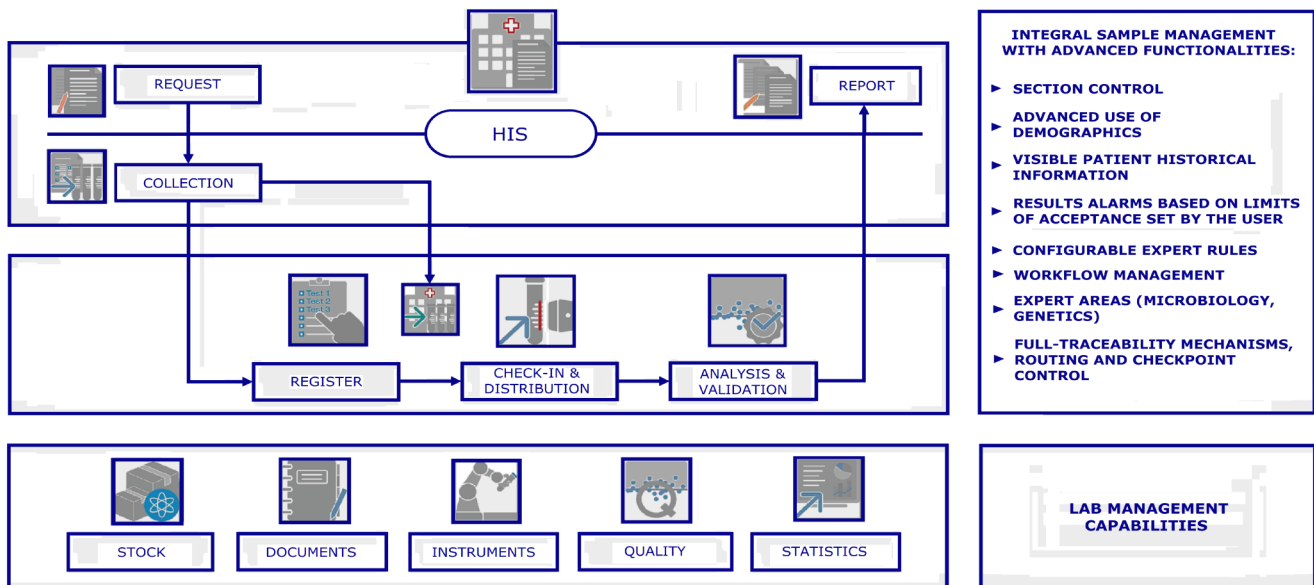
REQUEST

REPORT

HIS

COLLECTION

Test 1
Test 2
Test 3

REGISTER

CHECK-IN & DISTRIBUTION

ANALYSIS & VALIDATION

INTEGRAL SAMPLE MANAGEMENT WITH ADVANCED FUNCTIONALITIES:

► SECTION CONTROL

► ADVANCED USE OF DEMOGRAPHICS

► VISIBLE PATIENT HISTORICAL INFORMATION

► RESULTS ALARMS BASED ON LIMITS OF ACCEPTANCE SET BY THE USER

► CONFIGURABLE EXPERT RULES

► WORKFLOW MANAGEMENT

► EXPERT AREAS (MICROBIOLOGY, GENETICS)

► FULL-TRACEABILITY MECHANISMS, ROUTING AND CHECKPOINT CONTROL

STOCK

DOCUMENTS

INSTRUMENTS

QUALITY

STATISTICS

LAB MANAGEMENT CAPABILITIES